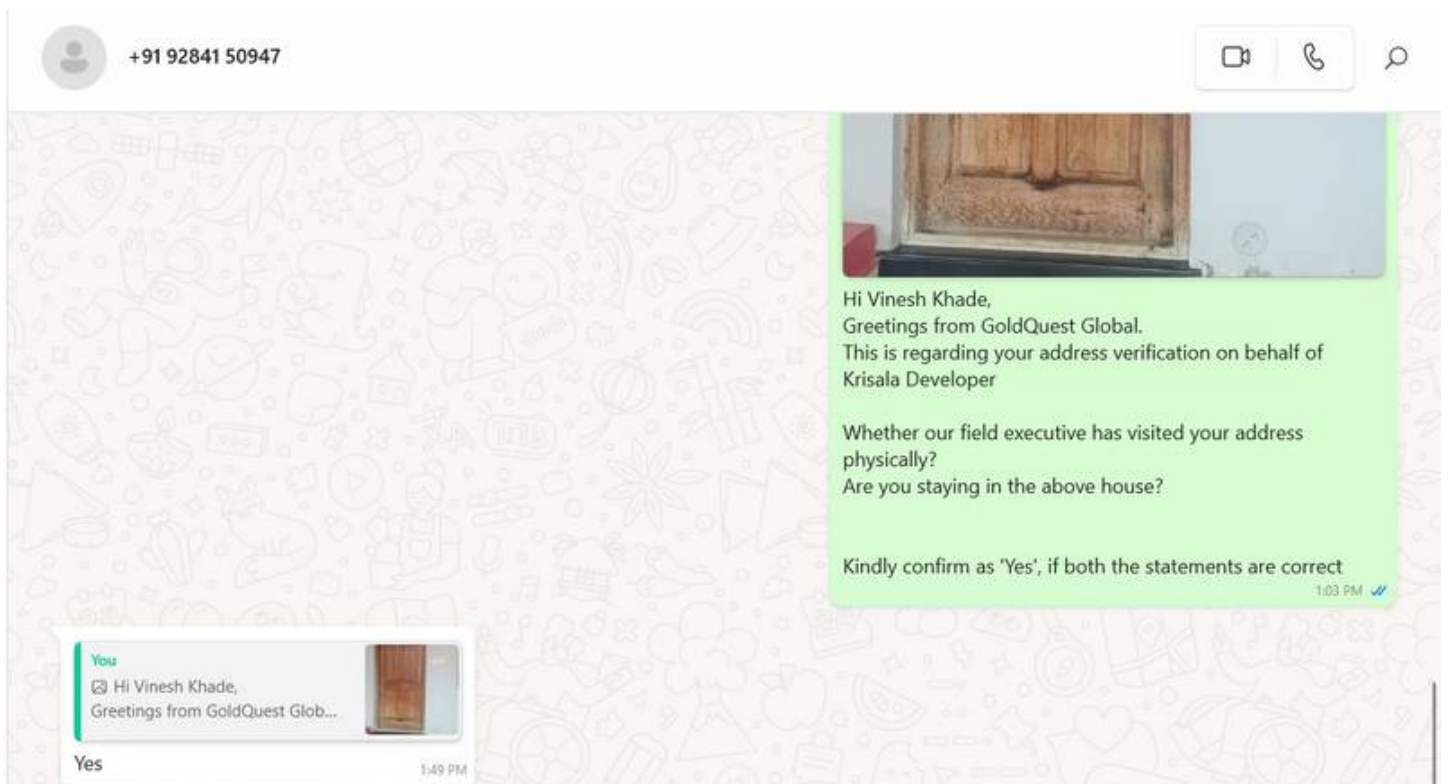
+91 92841 50947

Hi Vinesh Khade,
Greetings from GoldQuest Global.
This is regarding your address verification on behalf of Krisala Developer

Whether our field executive has visited your address physically?
Are you staying in the above house?

Kindly confirm as 'Yes', if both the statements are correct
1:03 PM

You
Hi Vinesh Khade,
Greetings from GoldQuest Glob...
Yes
1:49 PM